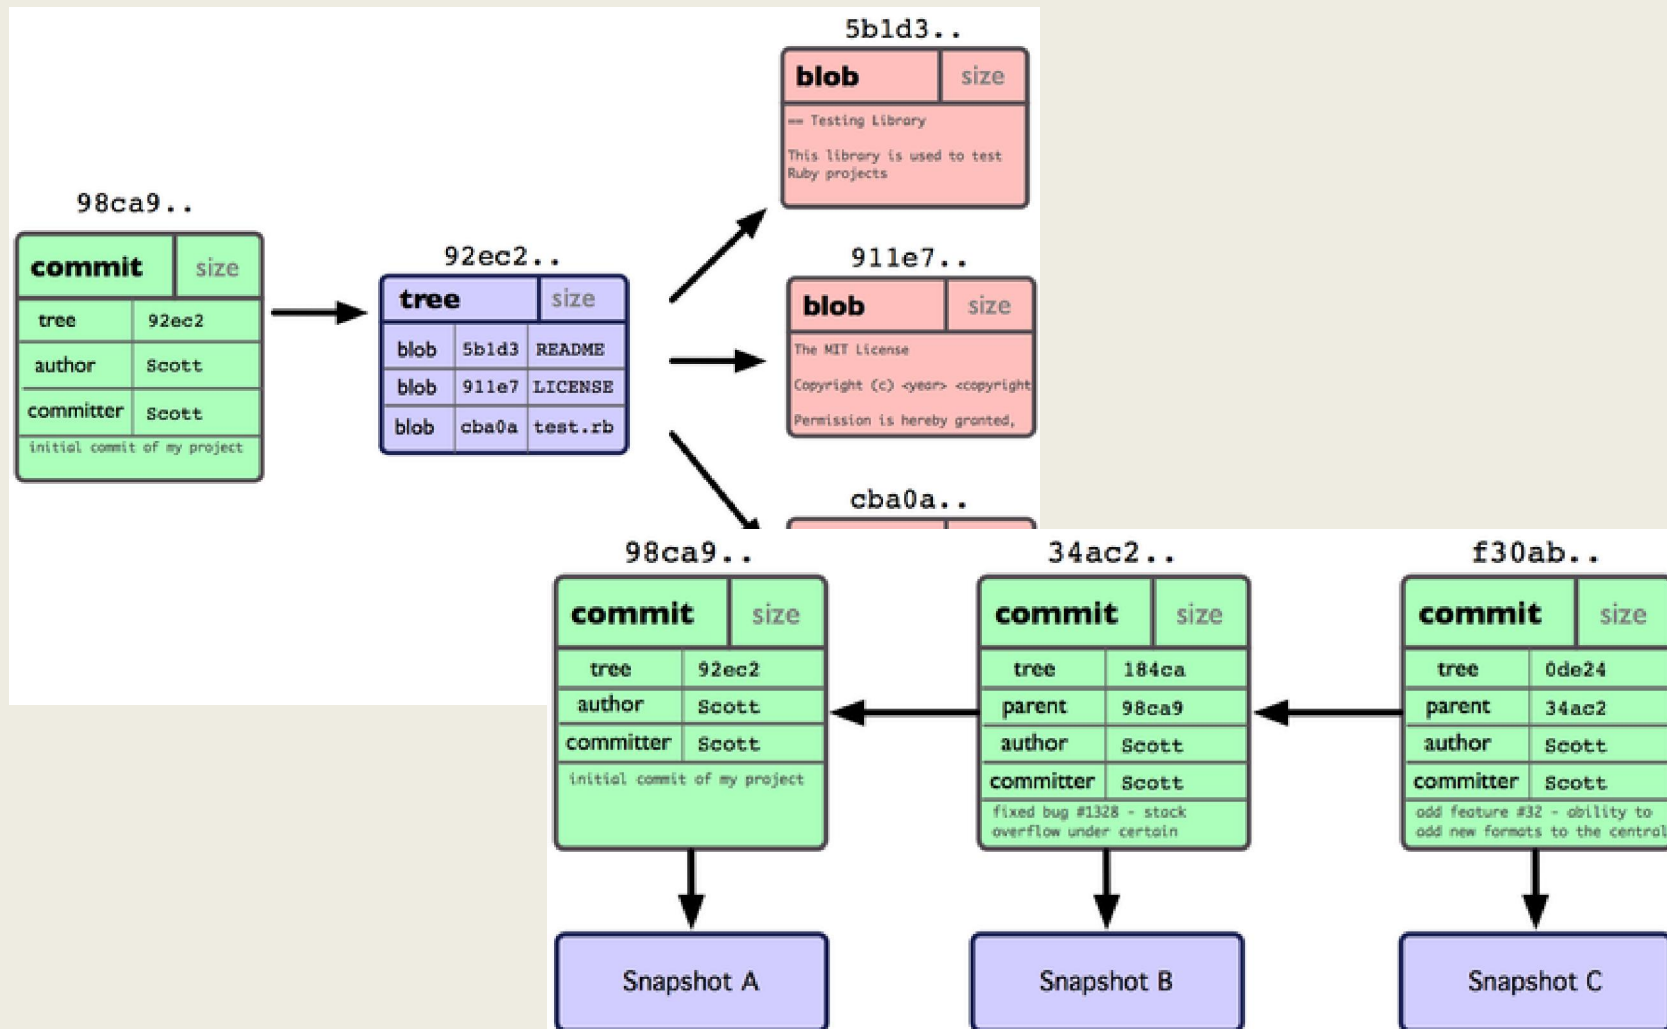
98ca9..

| commit | size |
|---|---|
| tree | 92ec2 |
| author | Scott |
| committer | Scott |

initial commit of my project

92ec2..

| tree | | size |
|---|---|---|
| blob | 5b1d3 | README |
| blob | 911e7 | LICENSE |
| blob | cba0a | test.rb |

5b1d3..

| blob | size |
|---|---|

== Testing Library

This library is used to test Ruby projects

911e7..

| blob | size |
|---|---|

The MIT License

Copyright (c) <year> <copyright

Permission is hereby granted,

cba0a..

98ca9..

| commit | size |
|---|---|
| tree | 92ec2 |
| author | Scott |
| committer | Scott |

initial commit of my project

34ac2..

| commit | size |
|---|---|
| tree | 184ca |
| parent | 98ca9 |
| author | Scott |
| committer | Scott |

fixed bug #1328 - stack overflow under certain

f30ab..

| commit | size |
|---|---|
| tree | 0de24 |
| parent | 34ac2 |
| author | Scott |
| committer | Scott |

add feature #32 - ability to add new formats to the central

Snapshot A

Snapshot B

Snapshot C